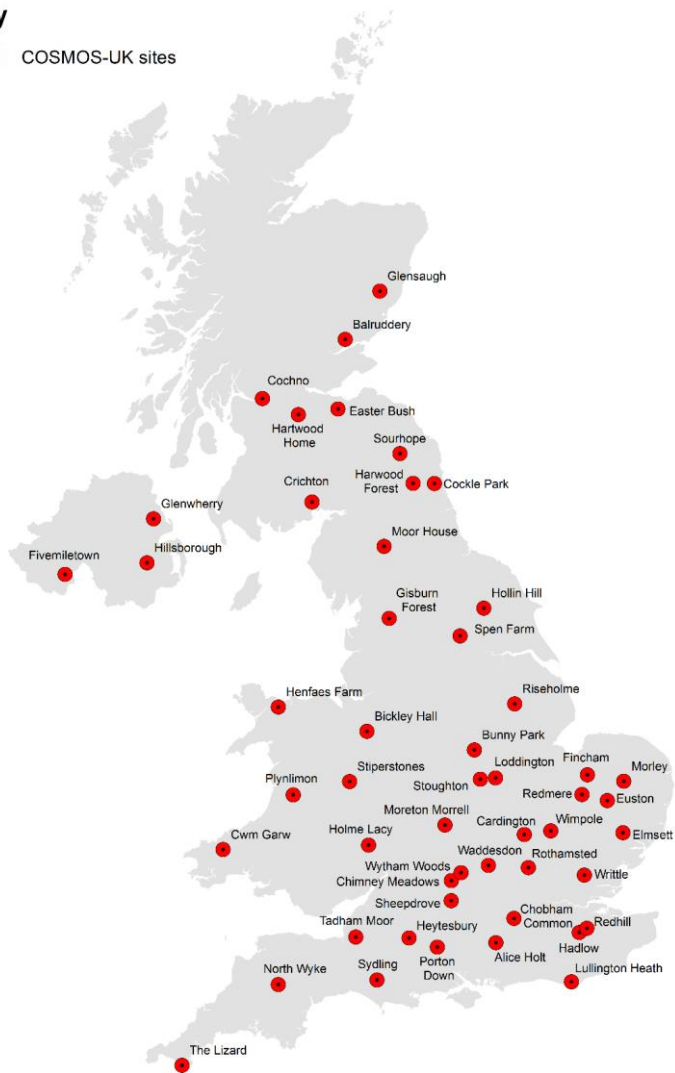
COSMOS-UK sites

Glensaugh
Balruddery
Cochno
Easter Bush
Hartwood Home
Sourhope
Harwood Forest
Cockle Park
Crichton
Glenwherry
Hillsborough
Fivemiletown
Moor House
Gisburn Forest
Hollin Hill
Spen Farm
Henfaes Farm
Riseholme
Bickley Hall
Bunny Park
Loddington
Stiperstones
Fincham
Morley
Plynlimon
Stoughton
Redmere
Euston
Moreton Morrell
Cwm Garw
Holme Lacy
Cardington
Wimpole
Elmsett
Wytham Woods
Waddesdon
Rothamsted
Chimney Meadows
Writtle
Sheepdrove
Chobham Common
Tadham Moor
Heytesbury
Redhill
Hadlow
Porton Down
Alice Holt
North Wyke
Sydling
Lullington Heath
The Lizard